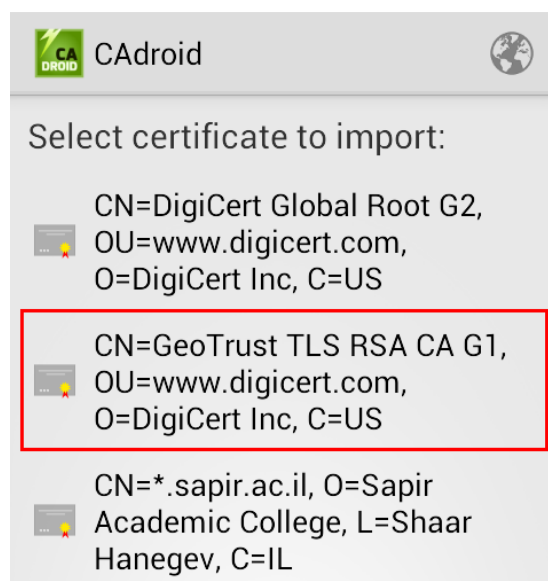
CA DROID CAdroid

Select certificate to import:

CN=DigiCert Global Root G2, OU=www.digicert.com, O=DigiCert Inc, C=US

CN=GeoTrust TLS RSA CA G1, OU=www.digicert.com, O=DigiCert Inc, C=US

CN=*.sapir.ac.il, O=Sapir Academic College, L=Shaar Hanegev, C=IL